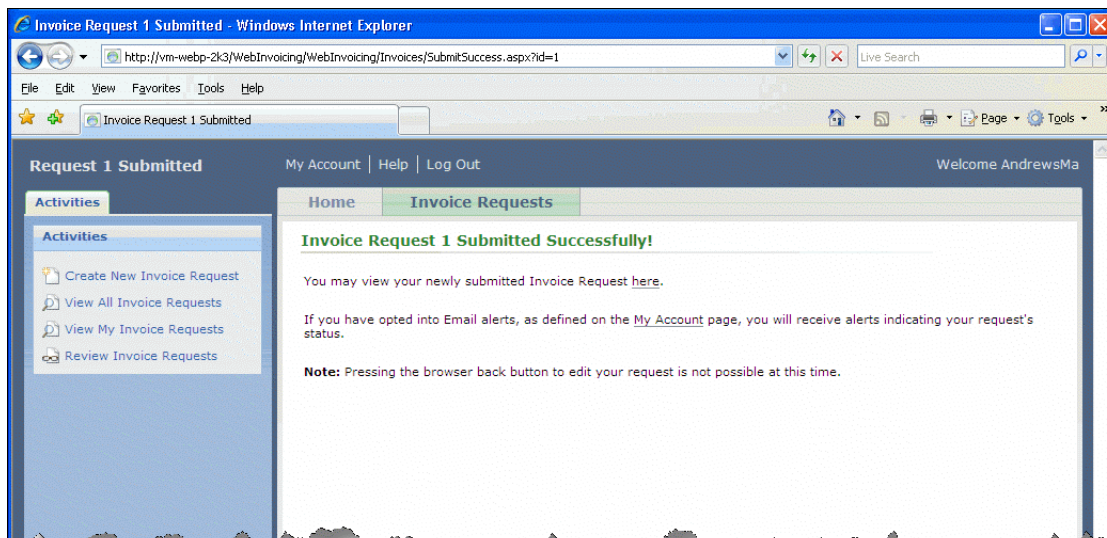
Invoice Request 1 Submitted - Windows Internet Explorer

http://vm-webp-2k3/WebInvoicing/WebInvoicing/Invoices/SubmitSuccess.aspx?id=1

Live Search

File Edit View Favorites Tools Help

Invoice Request 1 Submitted

Page Tools

Request 1 Submitted

My Account | Help | Log Out

Welcome AndrewsMa

Activities

Home

Invoice Requests

Activities

Create New Invoice Request

View All Invoice Requests

View My Invoice Requests

Review Invoice Requests

Invoice Request 1 Submitted Successfully!

You may view your newly submitted Invoice Request here.

If you have opted into Email alerts, as defined on the My Account page, you will receive alerts indicating your request's status.

Note: Pressing the browser back button to edit your request is not possible at this time.